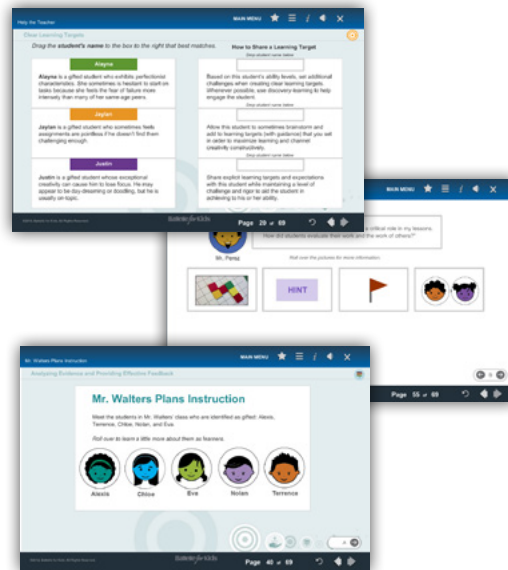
Help the Teacher

MAIN MENU

Clear Learning Targets

Drag the student's name to the box to the right that best matches.

How to Share a Learning Target

Alayna

Alayna is a gifted student who exhibits perfectionist characteristics. She sometimes is hesitant to start on tasks because she feels the fear of failure more intensely than many of her same age peers.

Drop student name below

Based on this student's ability levels, set additional challenges when creating clear learning targets. Whenever possible, use discovery learning to help engage the student.

Jaylen

Jaylen is a gifted student who sometimes feels assignments are pointless if he doesn't find them challenging enough.

Drop student name below

Allow this student to sometimes brainstorm and add to learning targets (with guidance) that you set in order to maximize learning and channel creativity constructively.

Justin

Justin is a gifted student whose exceptional creativity can cause him to lose focus. He may appear to be day-dreaming or doodling, but he is usually on-topic.

Drop student name below

Share explicit learning targets and expectations with this student while maintaining a level of challenge and rigor to aid the student in achieving to his or her ability.

Page 28 of 69

MAIN MENU

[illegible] a critical role in my lessons. How did students evaluate their work and the work of others?

Mr. Perez

Roll over the pictures for more information.

HINT

Page 55 of 69

Mr. Walters Plans Instruction

MAIN MENU

Analyzing Evidence and Providing Effective Feedback

Mr. Walters Plans Instruction

Meet the students in Mr. Walters' class who are identified as gifted: Alexis, Terrence, Chloe, Nolan, and Eva.

Roll over to learn a little more about them as learners.

Alexis

Chloe

Eva

Nolan

Terrence

Page 40 of 69